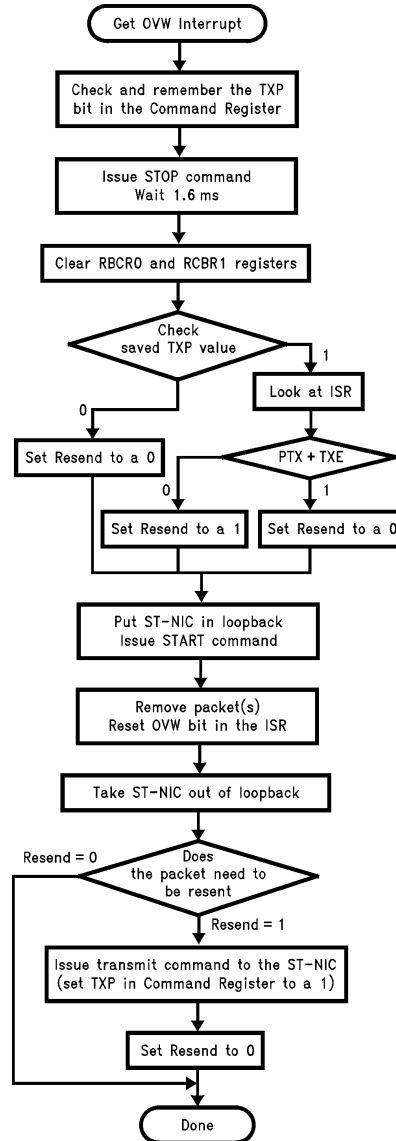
Get OVW Interrupt

Check and remember the TXP bit in the Command Register

Issue STOP command
Wait 1.6 ms

Clear RBCR0 and RCBR1 registers

Check saved TXP value

1

Look at ISR

0

Set Resend to a 0

PTX + TXE

0

1

Set Resend to a 1

Set Resend to a 0

Put ST-NIC in loopback
Issue START command

Remove packet(s)
Reset OVW bit in the ISR

Take ST-NIC out of loopback

Resend = 0

Does the packet need to be resent

Resend = 1

Issue transmit command to the ST-NIC
(set TXP in Command Register to a 1)

Set Resend to 0

Done